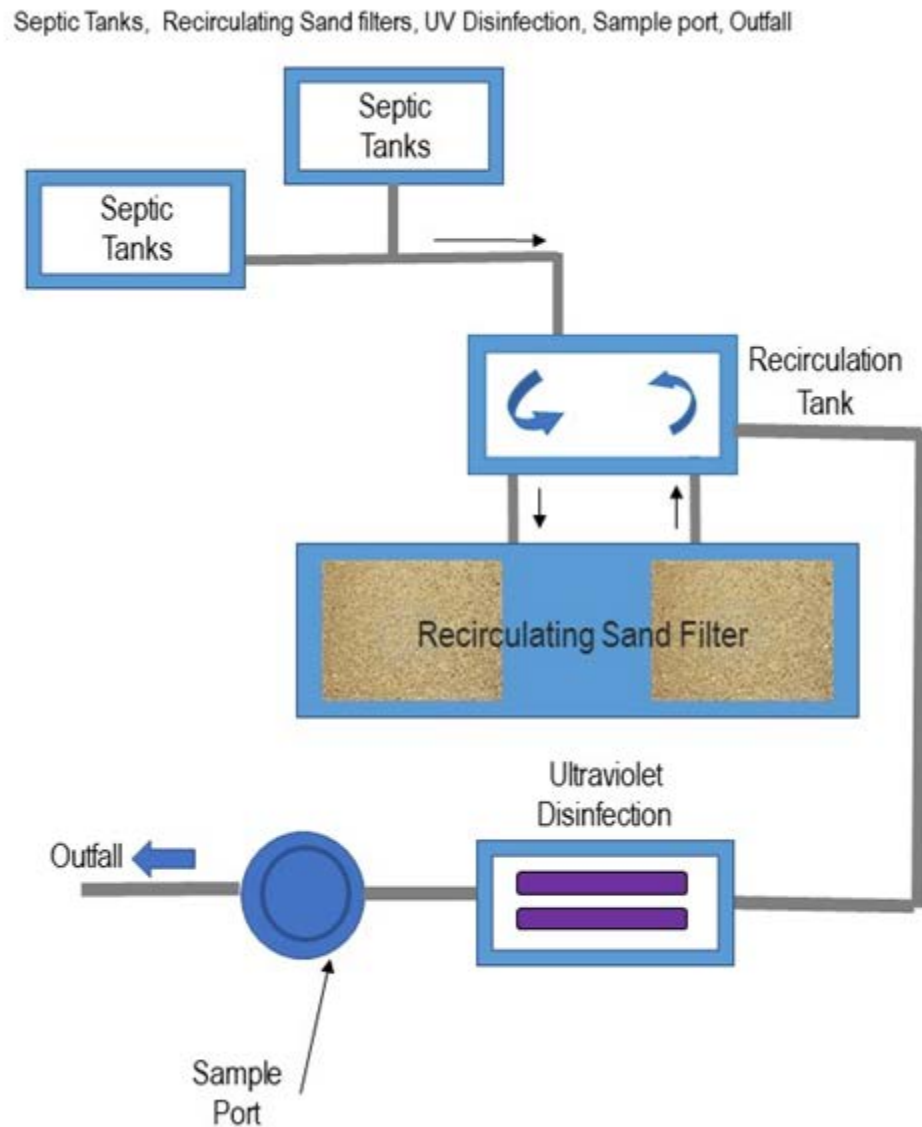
Septic Tanks, Recirculating Sand filters, UV Disinfection, Sample port, Outfall

Septic Tanks

Septic Tanks

Recirculation Tank

Recirculating Sand Filter

Ultraviolet Disinfection

Outfall

Sample Port